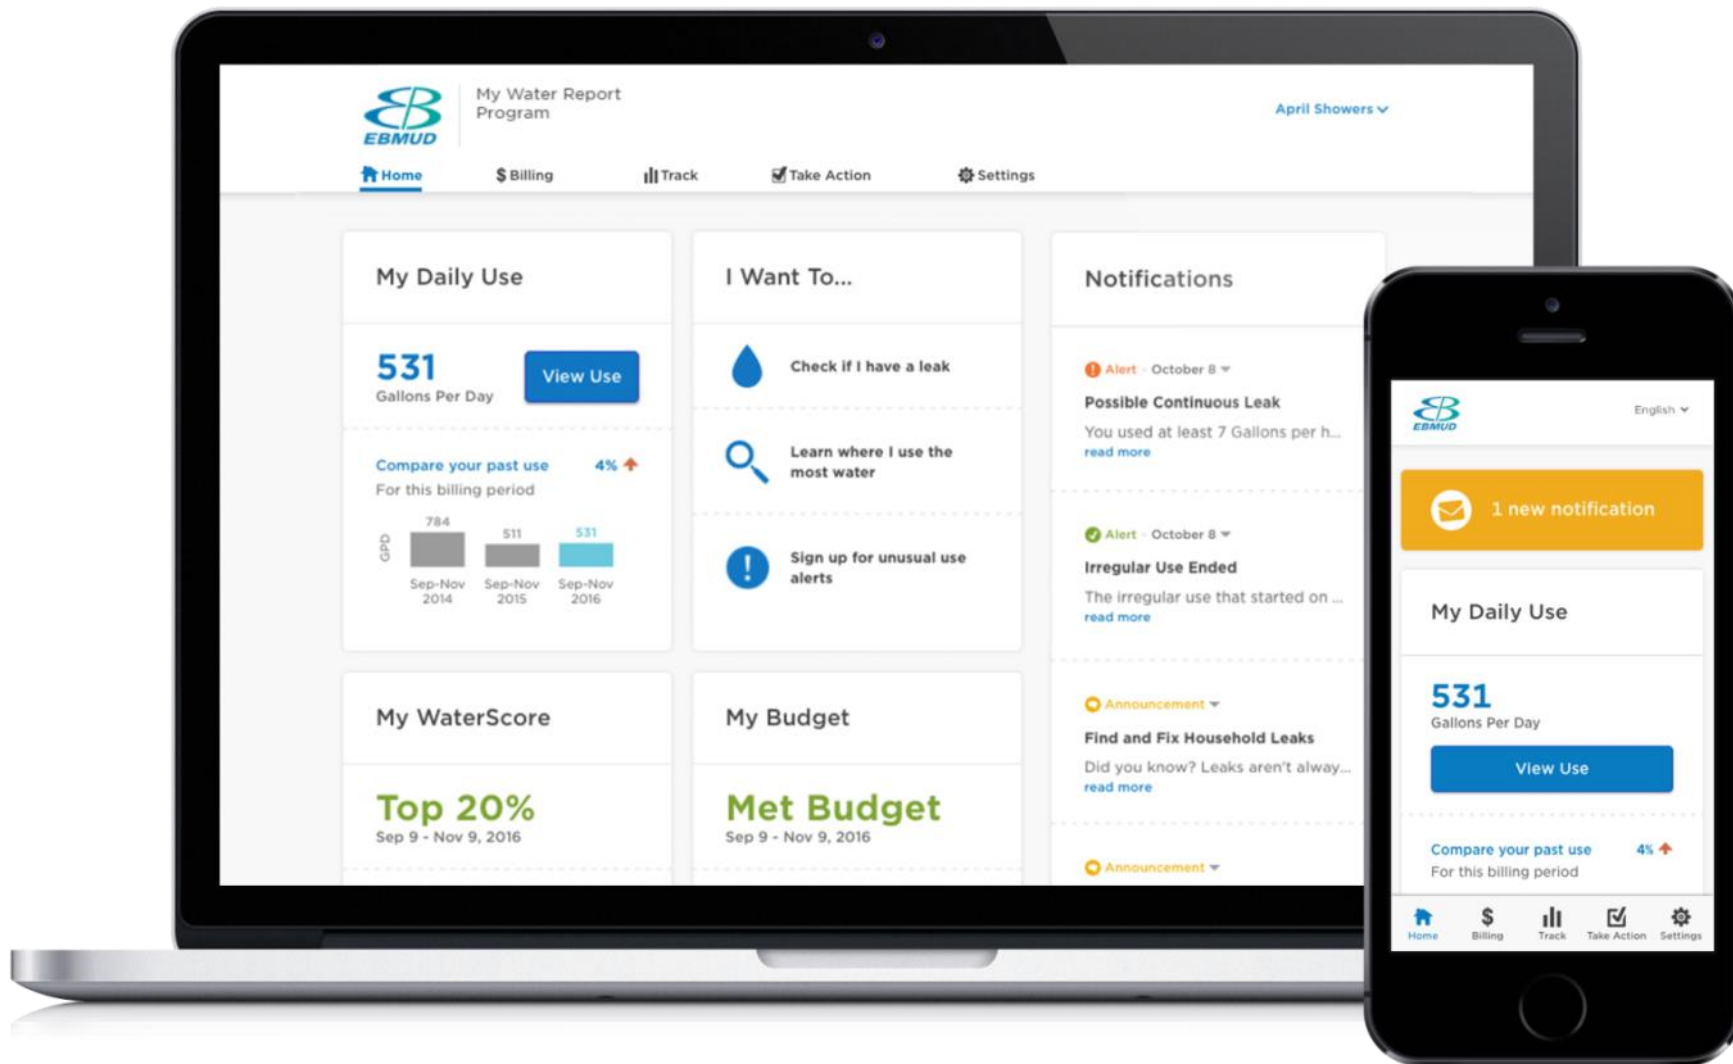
EBMUD

My Water Report Program

April Showers

Home   Billing   Track   Take Action   Settings

My Daily Use

531
Gallons Per Day

View Use

Compare your past use   4%
For this billing period

GPD
784   511   531
Sep-Nov 2014   Sep-Nov 2015   Sep-Nov 2016

I Want To...

Check if I have a leak

Learn where I use the most water

Sign up for unusual use alerts

Notifications

Alert · October 8
Possible Continuous Leak
You used at least 7 Gallons per h...
read more

Alert · October 8
Irregular Use Ended
The irregular use that started on ...
read more

Announcement
Find and Fix Household Leaks
Did you know? Leaks aren't alway...
read more

Announcement

My WaterScore

Top 20%
Sep 9 - Nov 9, 2016

My Budget

Met Budget
Sep 9 - Nov 9, 2016

EBMUD

English

1 new notification

My Daily Use

531
Gallons Per Day

View Use

Compare your past use   4%
For this billing period

Home   Billing   Track   Take Action   Settings